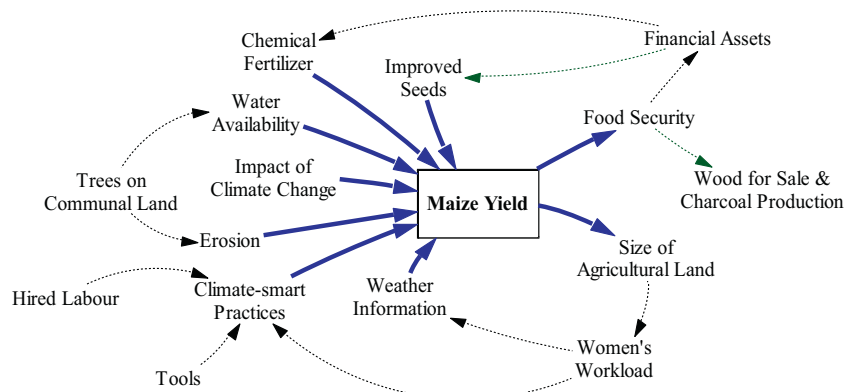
Chemical Fertilizer

Improved Seeds

Financial Assets

Water Availability

Food Security

Trees on Communal Land

Impact of Climate Change

Maize Yield

Wood for Sale & Charcoal Production

Erosion

Size of Agricultural Land

Hired Labour

Climate-smart Practices

Weather Information

Women's Workload

Tools